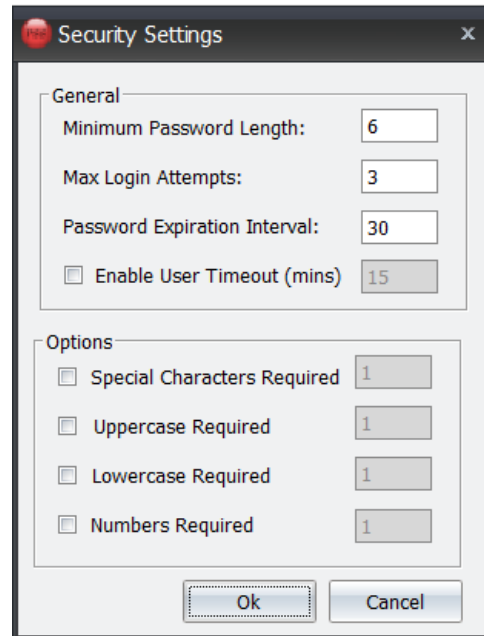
Security Settings

x

General

Minimum Password Length: 6

Max Login Attempts: 3

Password Expiration Interval: 30

Enable User Timeout (mins) 15

Options

Special Characters Required 1

Uppercase Required 1

Lowercase Required 1

Numbers Required 1

Ok

Cancel